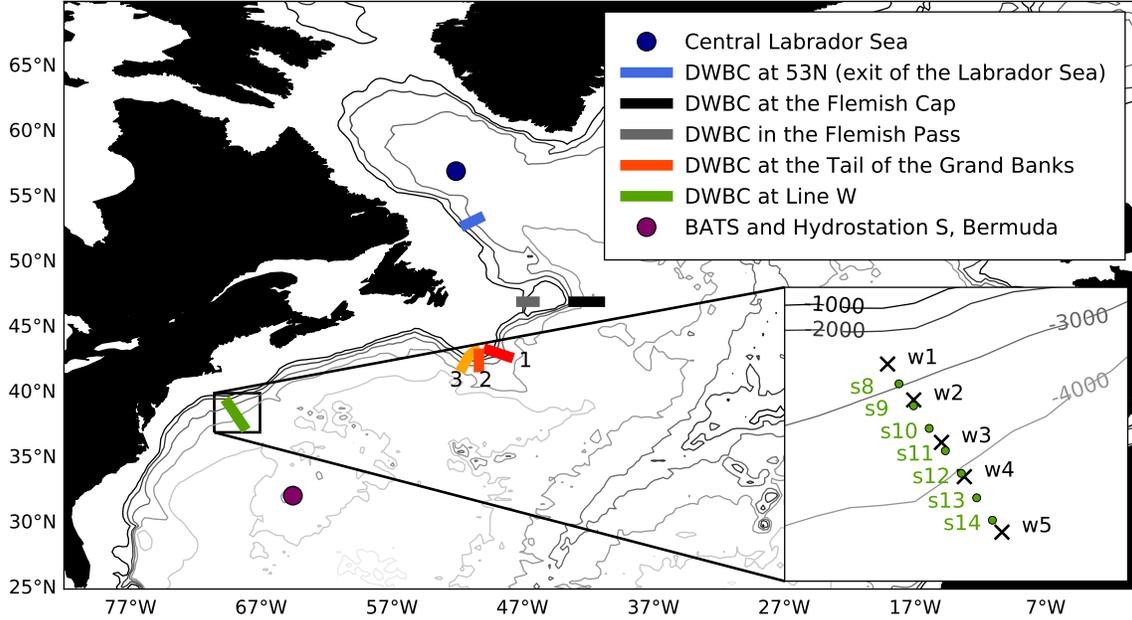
Central Labrador Sea
DWBC at 53N (exit of the Labrador Sea)
DWBC at the Flemish Cap
DWBC in the Flemish Pass
DWBC at the Tail of the Grand Banks
DWBC at Line W
BATS and Hydrostation S, Bermuda

65°N
60°N
55°N
50°N
45°N
40°N
35°N
30°N
25°N

77°W 67°W 57°W 47°W 37°W 27°W 17°W 7°W

1
2
3

-1000
-2000
-3000
-4000

w1
s8
w2
s9
s10
w3
s11
s12
w4
s13
s14
w5